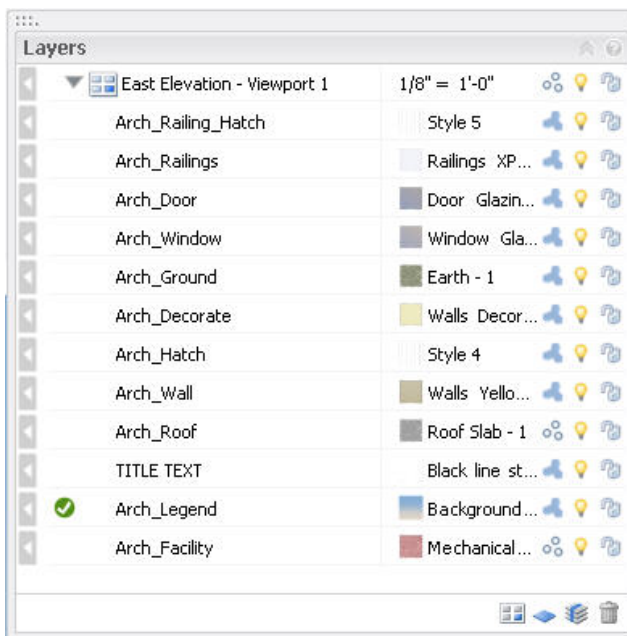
Layers

| | | |
|---|---|---|
| East Elevation - Viewport 1 | 1/8" = 1'-0" | |
| Arch_Railing_Hatch | Style 5 | |
| Arch_Railings | Railings XP... | |
| Arch_Door | Door Glazin... | |
| Arch_Window | Window Gla... | |
| Arch_Ground | Earth - 1 | |
| Arch_Decorate | Walls Decor... | |
| Arch_Hatch | Style 4 | |
| Arch_Wall | Walls Yello... | |
| Arch_Roof | Roof Slab - 1 | |
| TITLE TEXT | Black line st... | |
| Arch_Legend | Background... | |
| Arch_Facility | Mechanical... | |